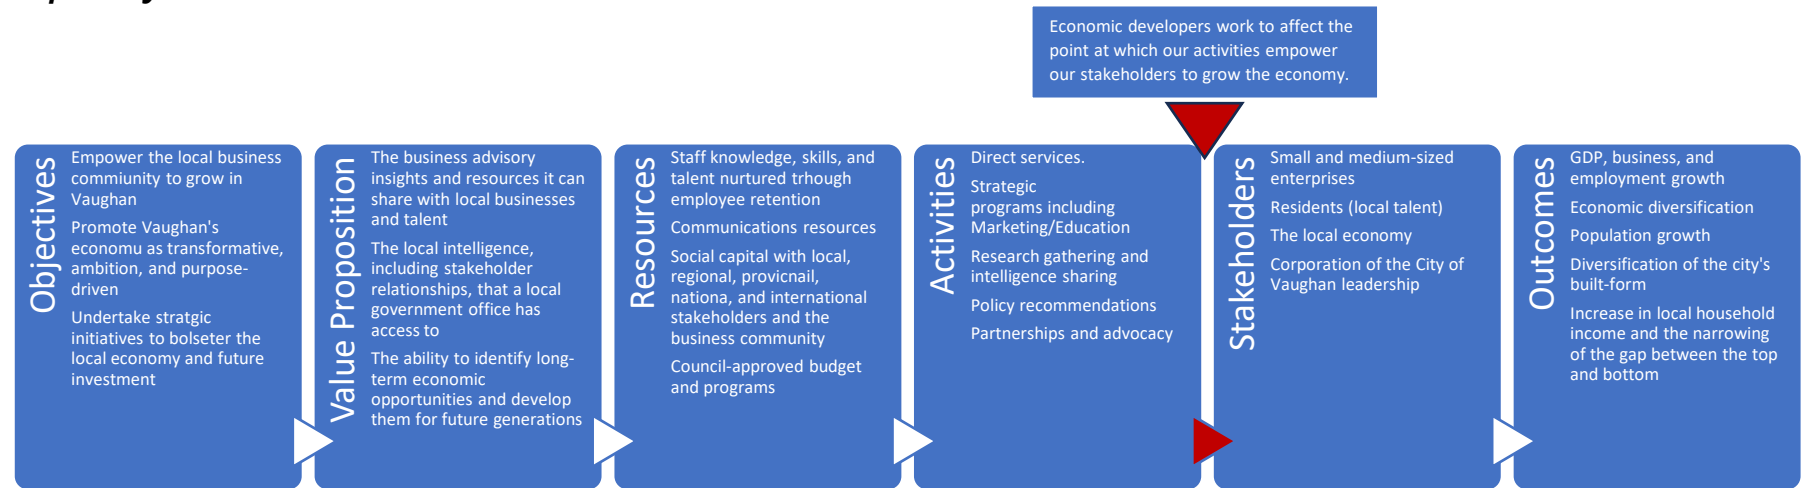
Economic developers work to affect the point at which our activities empower our stakeholders to grow the economy.

Objectives

Empower the local business commiunity to grow in Vaughan

Promote Vaughan's economu as transformative, ambition, and purpose-driven

Undertake stratgic initiatives to bolseter the local economy and future investment

Value Proposition

The business advisory insights and resources it can share with local businesses and talent

The local intelligence, including stakeholder relationships, that a local government office has access to

The ability to identify long-term economic opportunities and develop them for future generations

Resources

Staff knowledge, skills, and talent nurtured trhough employee retention

Communications resources

Social capital with local, regional, provicnail, nationa, and international stakeholders and the business community

Council-approved budget and programs

Activities

Direct services.

Strategic programs including Marketing/Education

Research gathering and intelligence sharing

Policy recommendations

Partnerships and advocacy

Stakeholders

Small and medium-sized enterprises

Residents (local talent)

The local economy

Corporation of the City of Vaughan leadership

Outcomes

GDP, business, and employment growth

Economic diversification

Population growth

Diversification of the city's built-form

Increase in local household income and the narrowing of the gap between the top and bottom